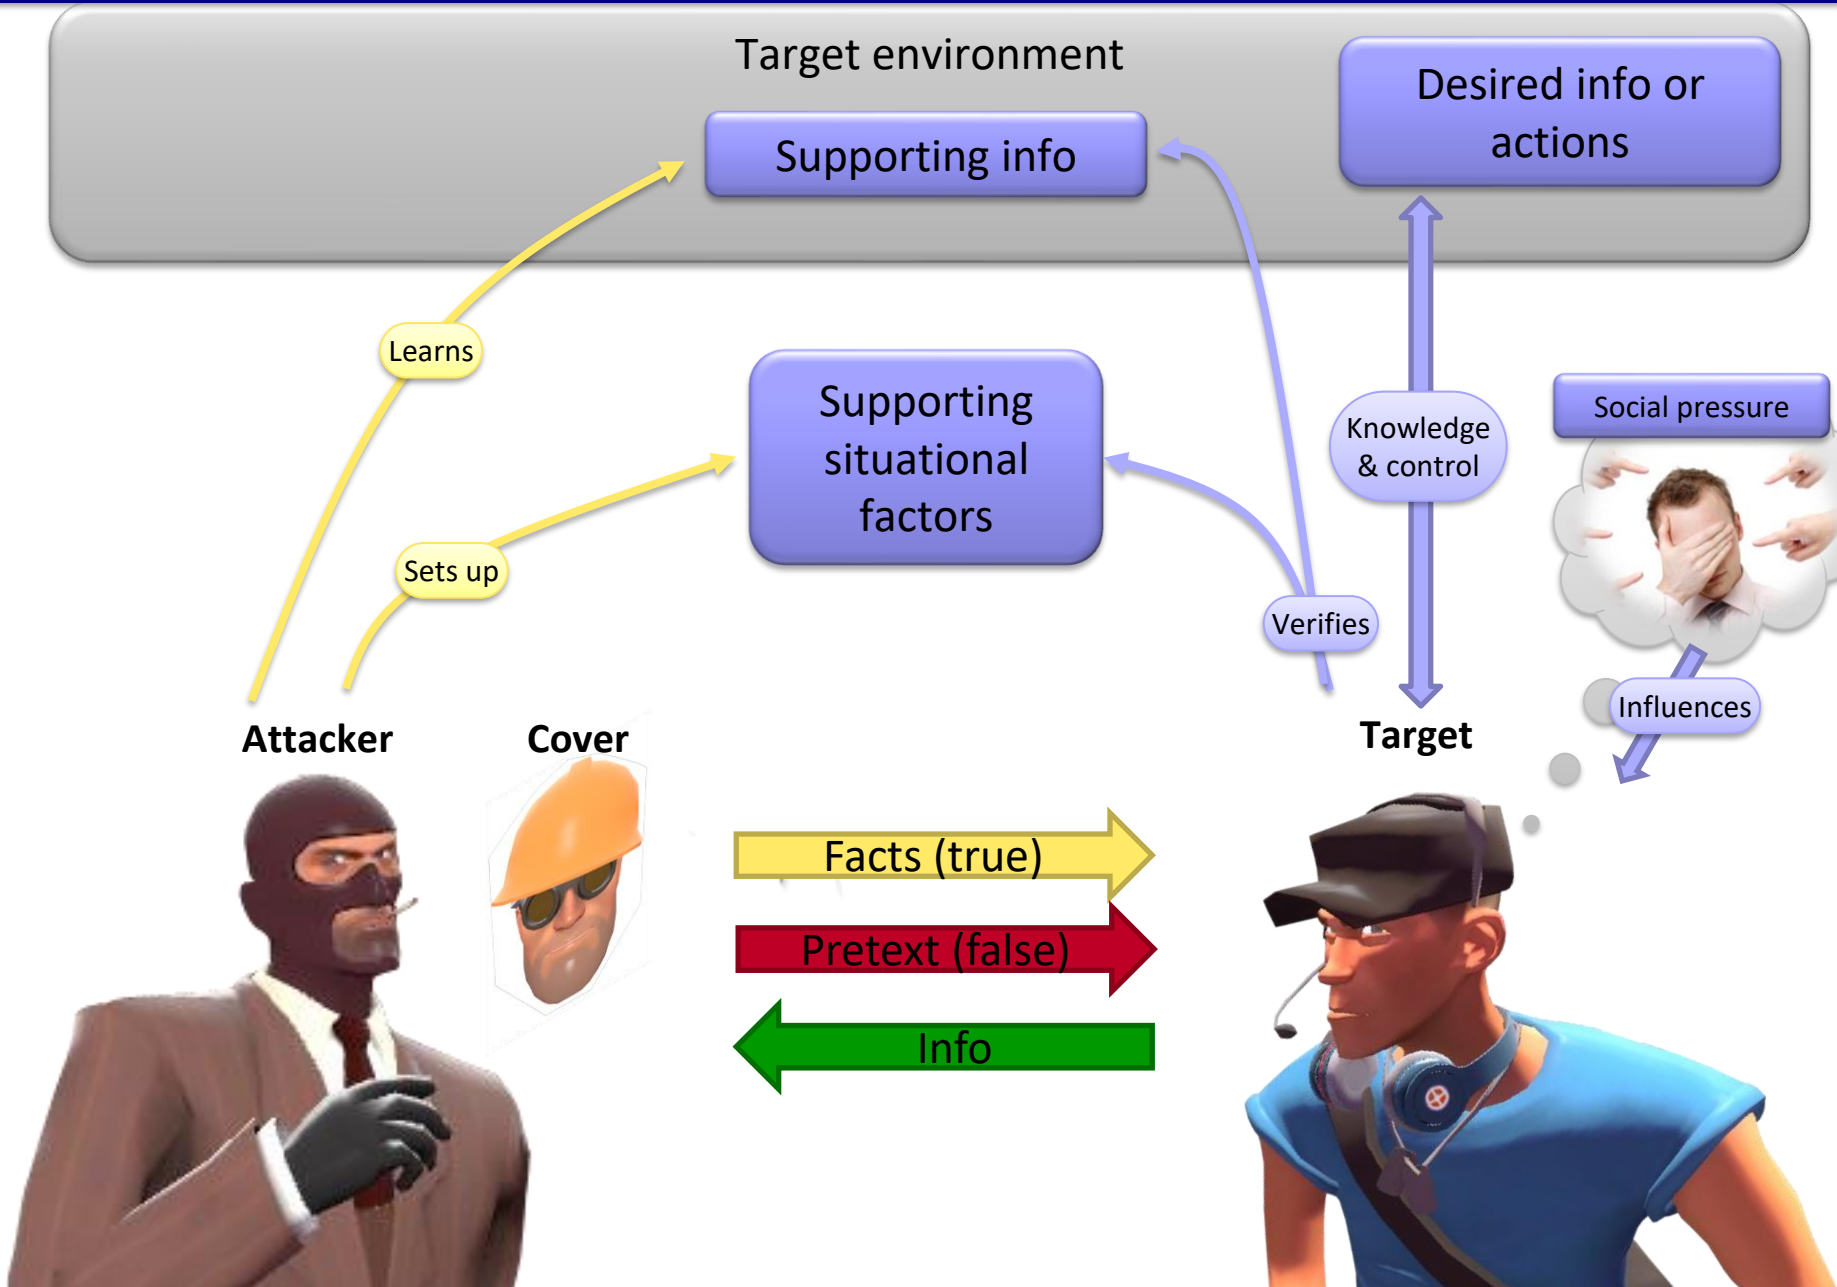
Target environment

Supporting info

Desired info or actions

Learns

Supporting situational factors

Knowledge & control

Social pressure

Sets up

Verifies

Influences

Attacker

Cover

Target

Facts (true)

Pretext (false)

Info